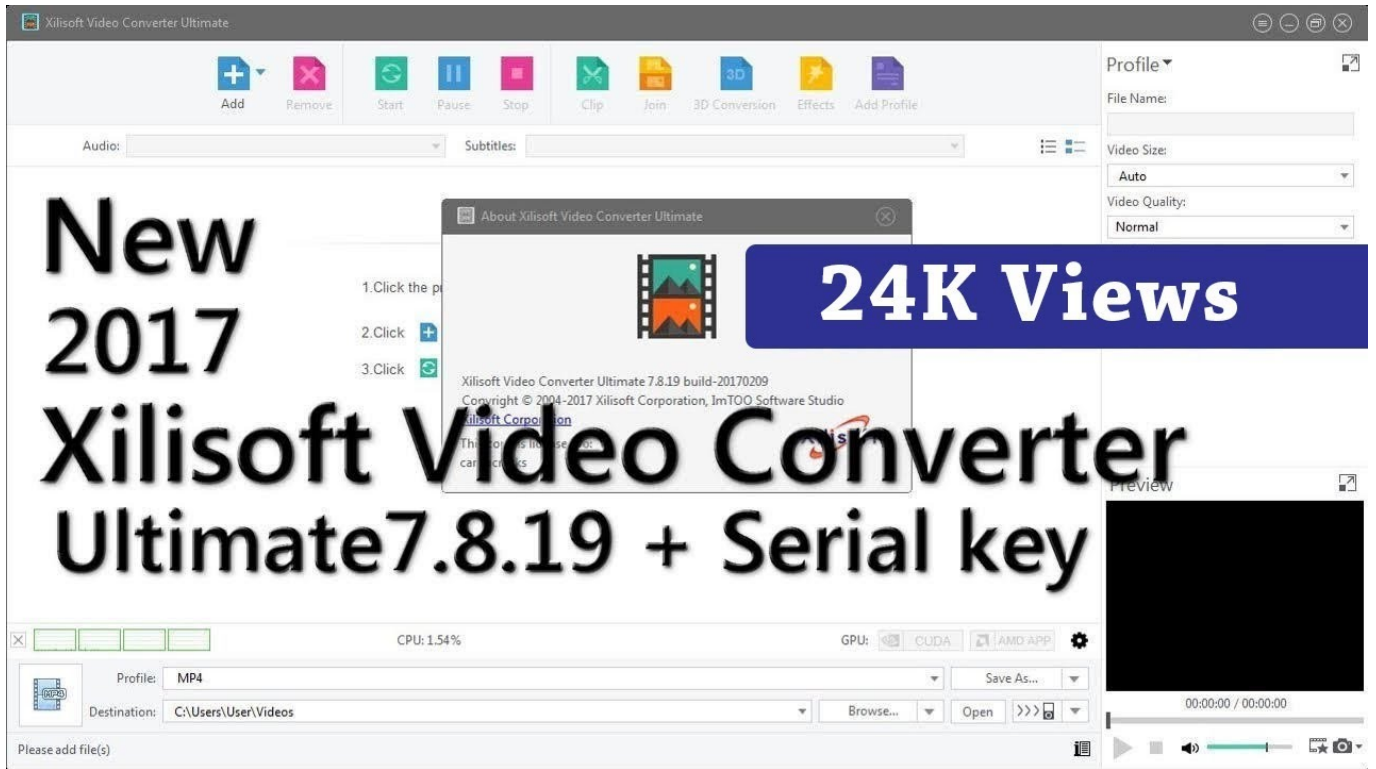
Xilisoft Video Converter Ultimate

Add Remove Start Pause Stop Clip Join 3D Conversion Effects Add Profile

Audio: Subtitles:

Profile
File Name:
Video Size:
Auto
Video Quality:
Normal

New
2017
Xilisoft Video Converter
Ultimate7.8.19 + Serial key

24K Views

1.Click the p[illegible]
2.Click
3.Click

About Xilisoft Video Converter Ultimate

Xilisoft Video Converter Ultimate 7.8.19 build-20170209
Copyright © 2004-2017 Xilisoft Corporation, ImTOO Software Studio
Xilisoft Corporation
This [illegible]
car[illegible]

Preview

CPU: 1.54%
GPU: CUDA AMD APP

Profile: MP4
Save As...
Destination: C:\Users\User\Videos
Browse... Open

00:00:00 / 00:00:00

Please add file(s)